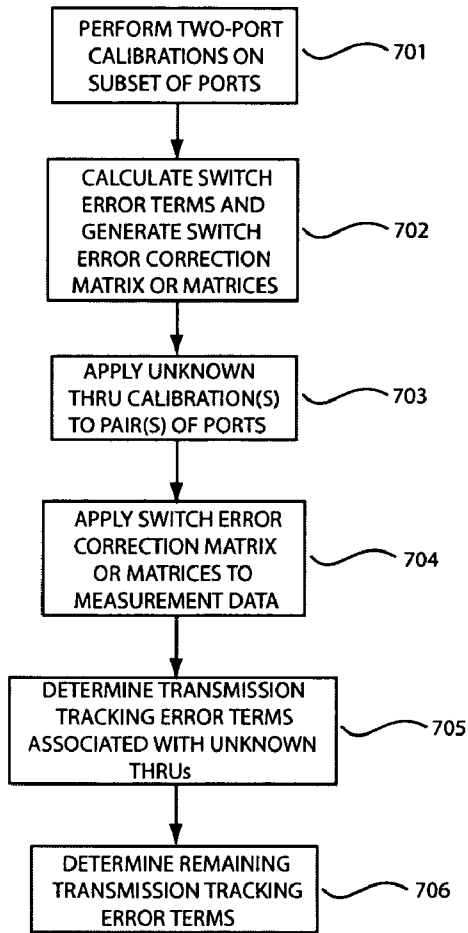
PERFORM TWO-PORT CALIBRATIONS ON SUBSET OF PORTS

701

CALCULATE SWITCH ERROR TERMS AND GENERATE SWITCH ERROR CORRECTION MATRIX OR MATRICES

702

APPLY UNKNOWN THRU CALIBRATION(S) TO PAIR(S) OF PORTS

703

APPLY SWITCH ERROR CORRECTION MATRIX OR MATRICES TO MEASUREMENT DATA

704

DETERMINE TRANSMISSION TRACKING ERROR TERMS ASSOCIATED WITH UNKNOWN THRUs

705

DETERMINE REMAINING TRANSMISSION TRACKING ERROR TERMS

706